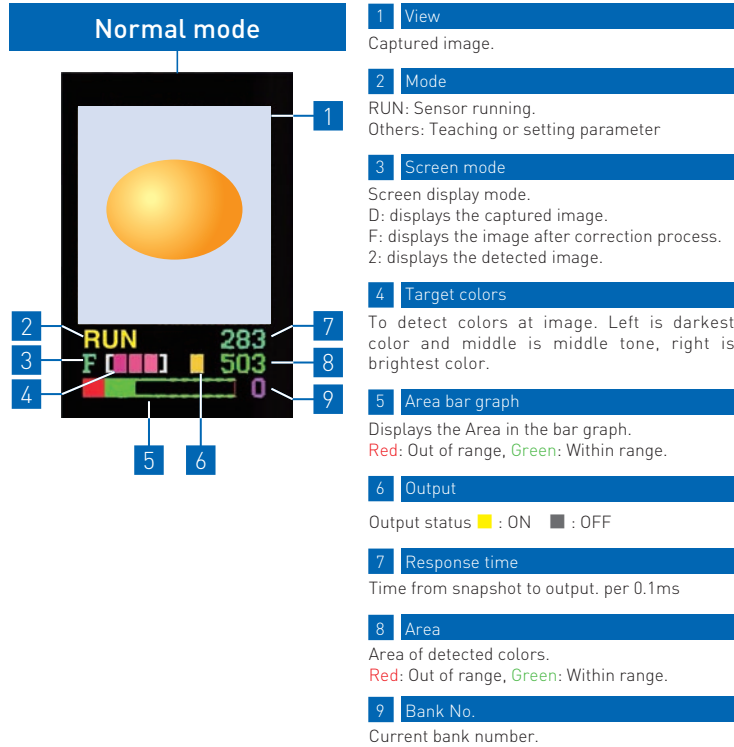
Normal mode

1

2 RUN 283 7

3 F [ ] 503 8

4 0 9

5 6

1 View
Captured image.

2 Mode
RUN: Sensor running.
Others: Teaching or setting parameter

3 Screen mode
Screen display mode.
D: displays the captured image.
F: displays the image after correction process.
2: displays the detected image.

4 Target colors
To detect colors at image. Left is darkest color and middle is middle tone, right is brightest color.

5 Area bar graph
Displays the Area in the bar graph.
Red: Out of range, Green: Within range.

6 Output
Output status : ON : OFF

7 Response time
Time from snapshot to output. per 0.1ms

8 Area
Area of detected colors.
Red: Out of range, Green: Within range.

9 Bank No.
Current bank number.